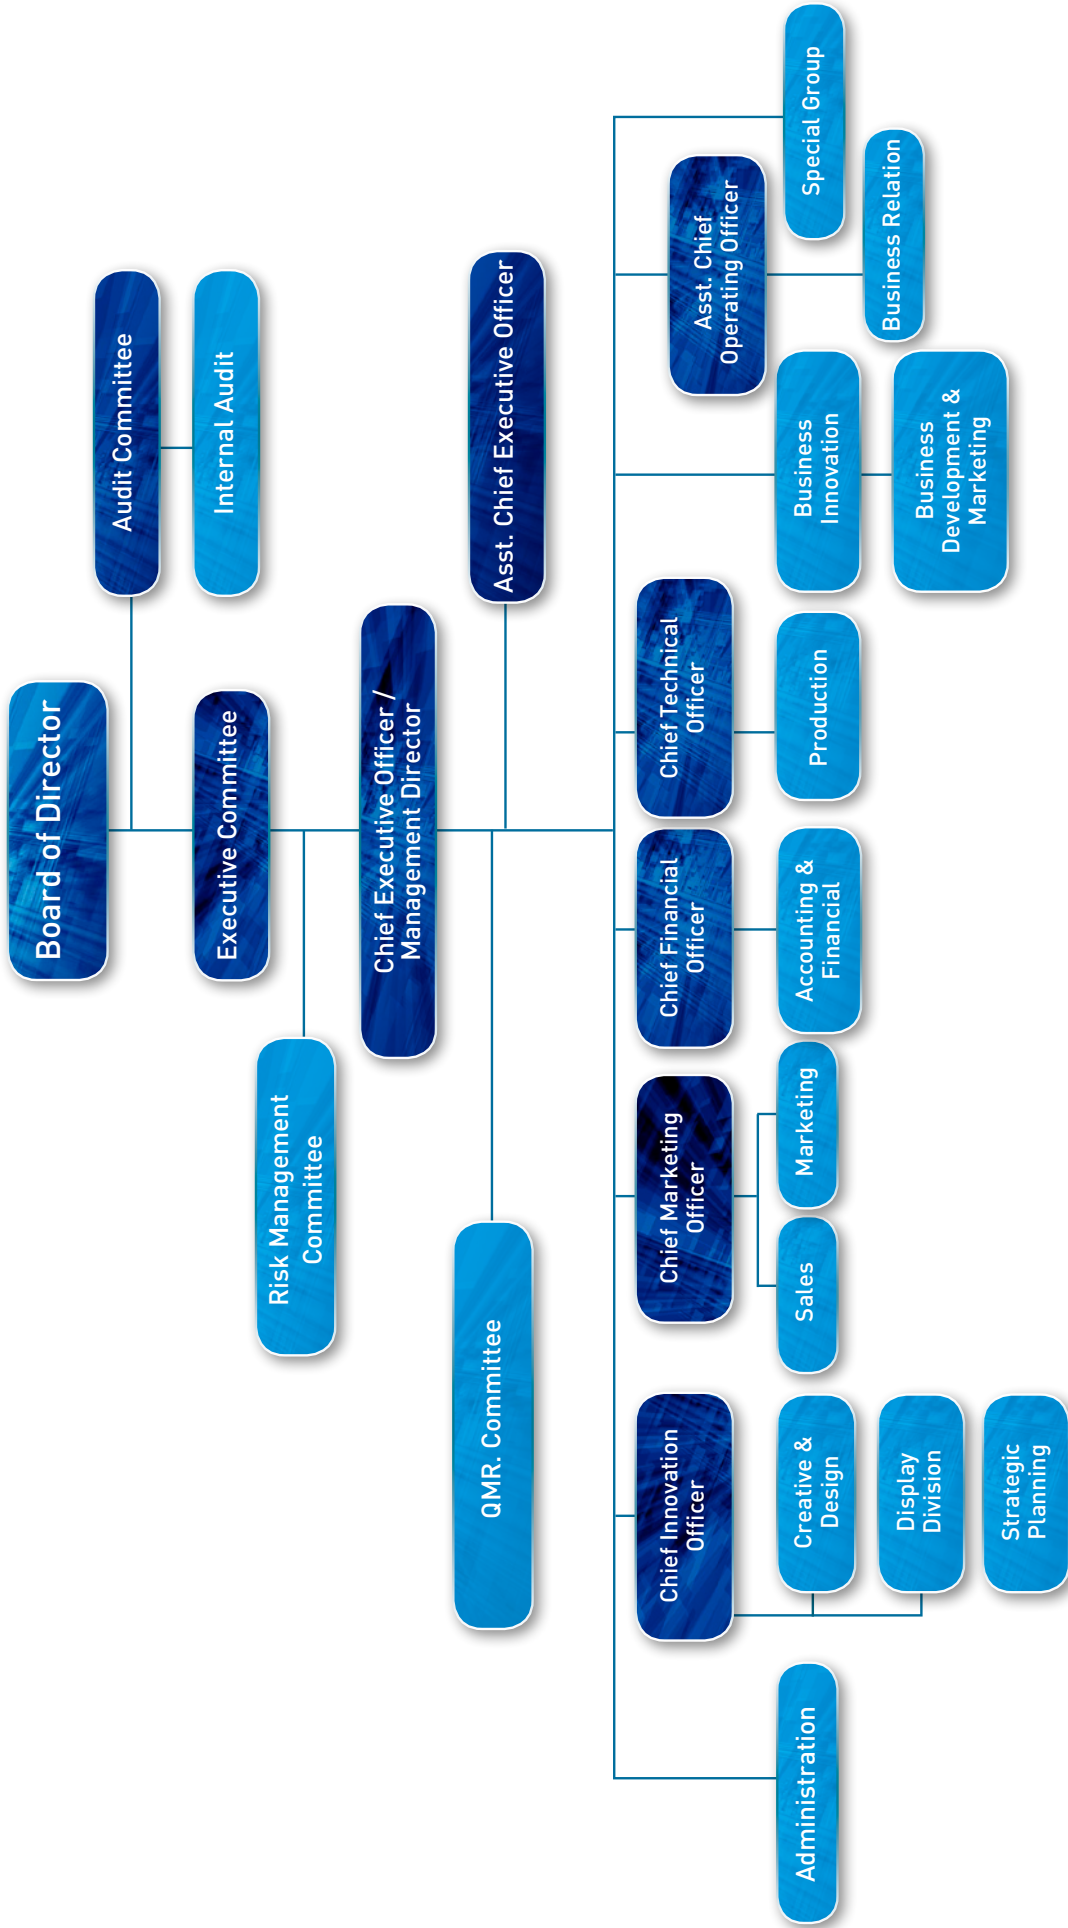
Board of Director

Audit Committee

Internal Audit

Executive Committe

Risk Management Committee

Chief Executive Officer / Management Director

Asst. Chief Executive Officer

QMR. Committee

Asst. Chief Operating Officer

Special Group

Business Relation

Business Innovation

Business Development & Marketing

Chief Technical Officer

Production

Chief Financial Officer

Accounting & Financial

Chief Marketing Officer

Marketing

Sales

Chief Innovation Officer

Creative & Design

Display Division

Strategic Planning

Administration